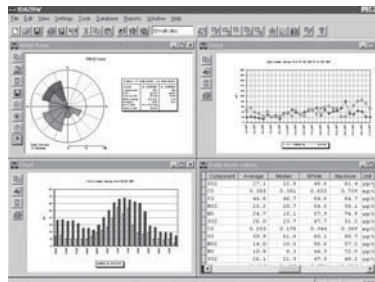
IDA2FW
File Edit View Settings Tools Database Reports Window Help

Wind Rose
Chart
Chart
Component | Average | Median | 98%ile | Maximum | Unit
SO2 | 27.1 | 22.0 | 68.4 | 81.4 |
CO | 0.355 | 0.351 | 0.615 | 0.735 |
NO2 | 44.6 | 46.7 | 64.5 | 84.7 |
NO2 | 23.2 | 21.9 | 38.4 | 44.2 |
O3 | 24.7 | 13.1 | 57.5 | 74.9 |
SO2 | 23.4 | 18.6 | 49.0 | 59.1 |
CO | 0.223 | 0.175 | 0.344 | 0.369 |
NO2 | 84.4 | 84.5 | 71.4 | 80.7 |
NO2 | 14.0 | 10.5 | 56.0 | 57.2 |
SO2 | 10.0 | 8.5 | 44.0 | 72.6 |
SO2 | 10.1 | 11.5 | 47.5 | 49.2 |